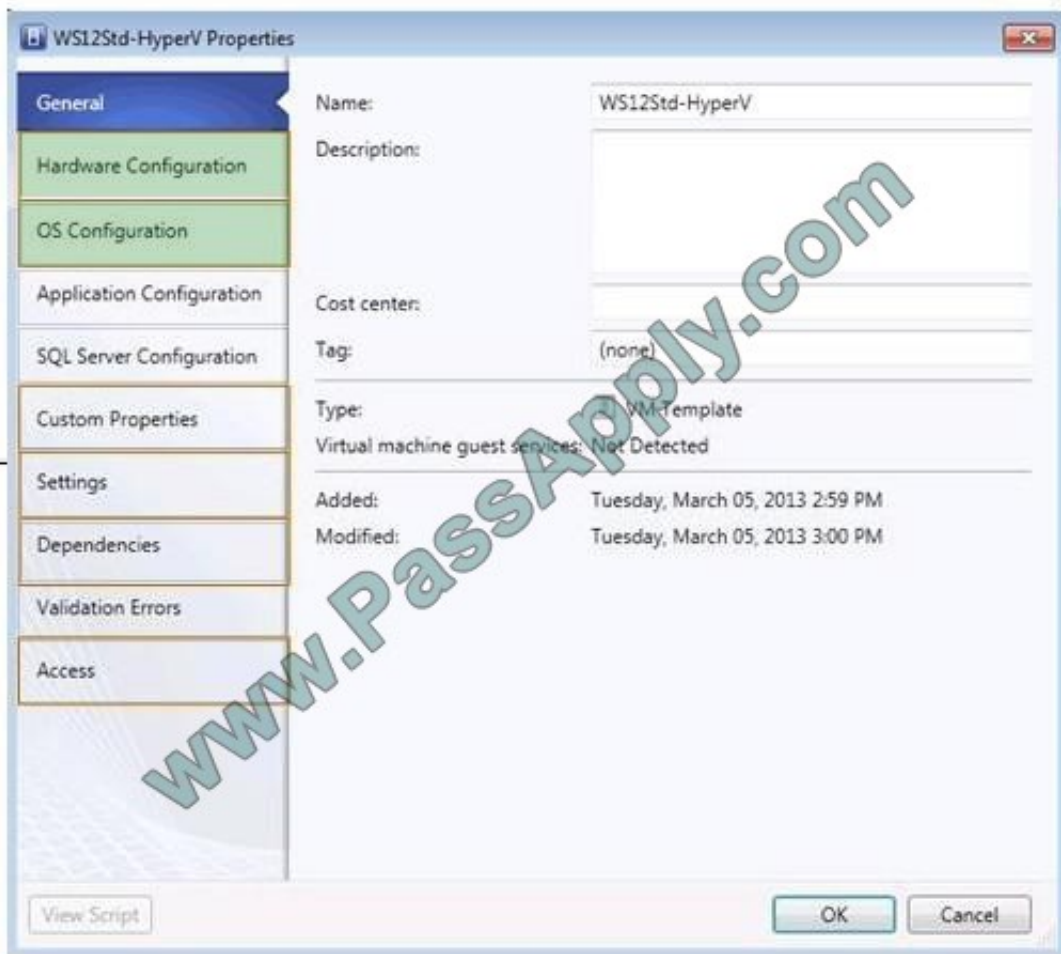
WS12Std-HyperV Properties

General
Hardware Configuration
OS Configuration
Application Configuration
SQL Server Configuration
Custom Properties
Settings
Dependencies
Validation Errors
Access

Name: WS12Std-HyperV
Description:
Cost center:
Tag: (none)
Type: VM Template
Virtual machine guest services: Not Detected
Added: Tuesday, March 05, 2013 2:59 PM
Modified: Tuesday, March 05, 2013 3:00 PM

www.PassApply.com

View Script
OK
Cancel